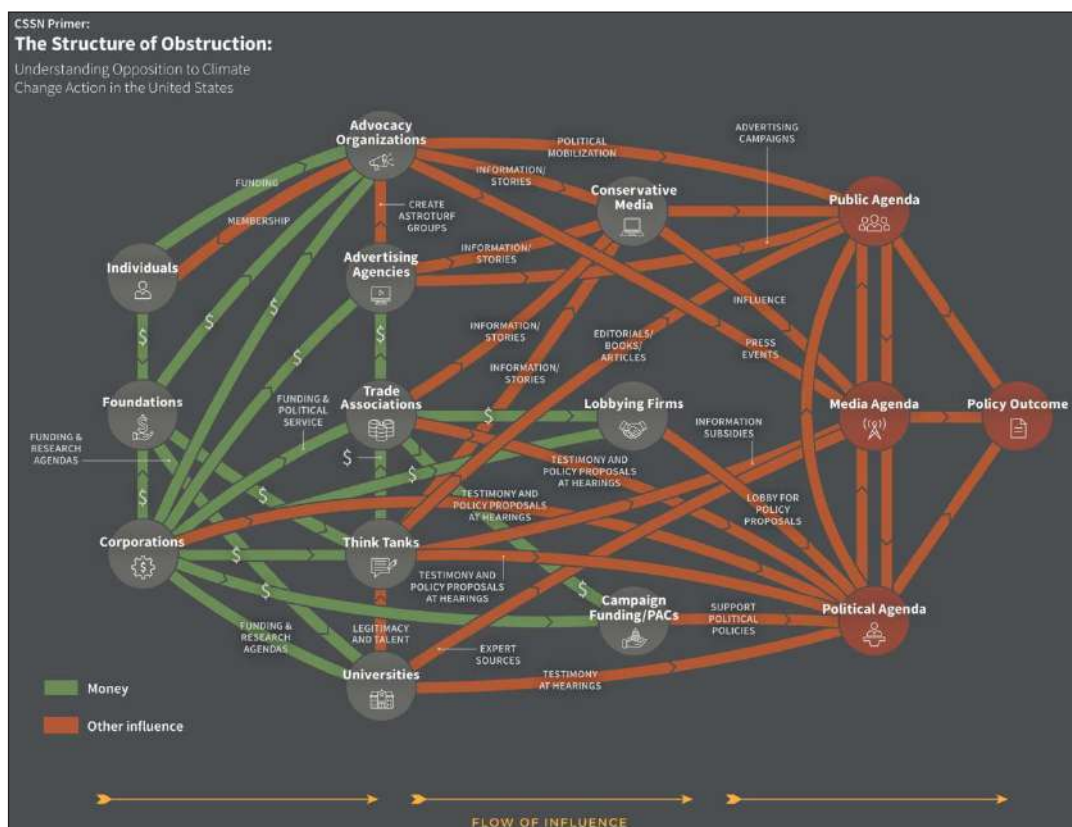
CSSN Primer:
The Structure of Obstruction:
Understanding Opposition to Climate Change Action in the United States

Advocacy Organizations
POLITICAL MOBILIZATION
ADVERTISING CAMPAIGNS
FUNDING
MEMBERSHIP
CREATE ASTROTURF GROUPS
INFORMATION/ STORIES
Conservative Media
Public Agenda
Individuals
Advertising Agencies
INFORMATION/ STORIES
$
$
$
$
INFLUENCE
INFORMATION/ STORIES
EDITORIALS/ BOOKS/ ARTICLES
PRESS EVENTS
INFORMATION/ STORIES
Foundations
FUNDING & POLITICAL SERVICE
Trade Associations
$
Lobbying Firms
Media Agenda
Policy Outcome
FUNDING & RESEARCH AGENDAS
INFORMATION SUBSIDIES
$
$
TESTIMONY AND POLICY PROPOSALS AT HEARINGS
$
$
TESTIMONY AND POLICY PROPOSALS AT HEARINGS
LOBBY FOR POLICY PROPOSALS
Corporations
$
Think Tanks
$
TESTIMONY AND POLICY PROPOSALS AT HEARINGS
$
Campaign Funding/PACs
SUPPORT POLITICAL POLICIES
Political Agenda
FUNDING & RESEARCH AGENDAS
LEGITIMACY AND TALENT
EXPERT SOURCES
Universities
TESTIMONY AT HEARINGS
Money
Other influence
FLOW OF INFLUENCE